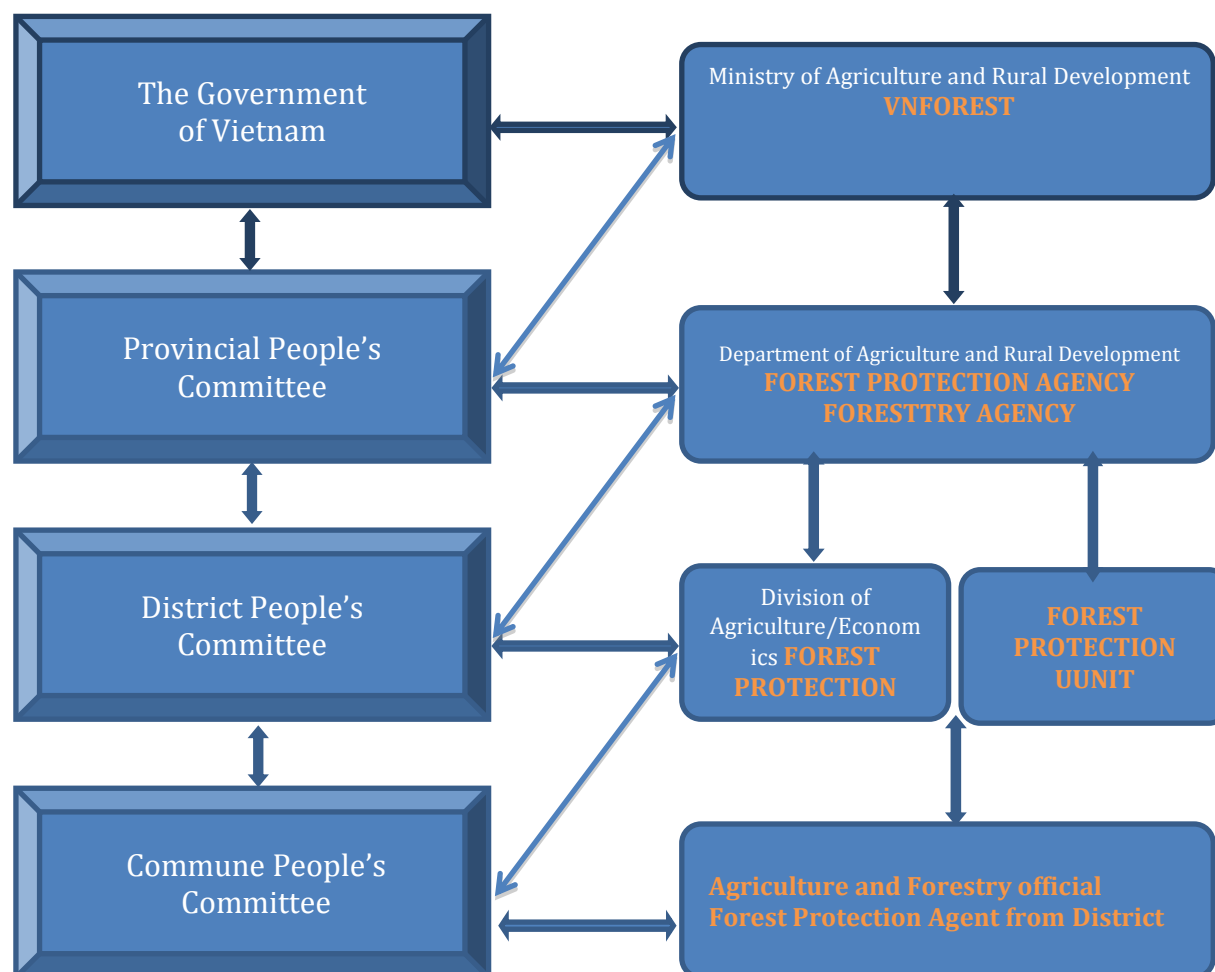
The Government of Vietnam

Provincial People's Committee

District People's Committee

Commune People's Committee

Ministry of Agriculture and Rural Development
VNFOREST

Department of Agriculture and Rural Development
FOREST PROTECTION AGENCY
FORESTTRY AGENCY

Division of Agriculture/Economics FOREST PROTECTION

FOREST PROTECTION UUNIT

Agriculture and Forestry official
Forest Protection Agent from District